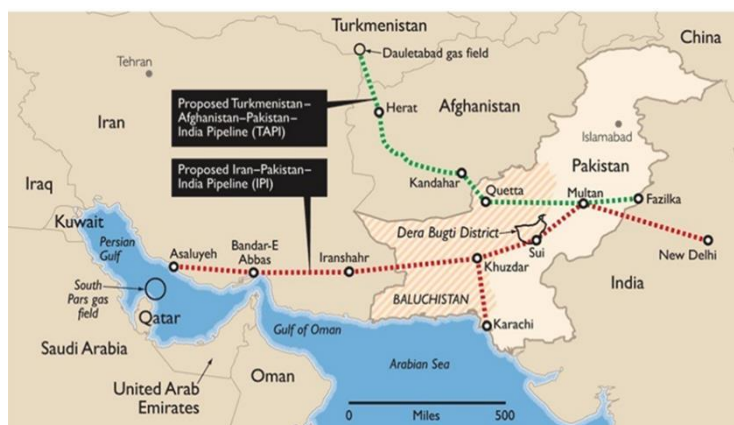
Turkmenistan
China
Tehran
Dauletabad gas field
Proposed Turkmenistan–Afghanistan–Pakistan–India Pipeline (TAPI)
Herat
Afghanistan
Iran
Islamabad
Proposed Iran–Pakistan–India Pipeline (IPI)
Pakistan
Iraq
Kandahar
Quetta
Multan
Fazilka
Kuwait
Persian Gulf
Dera Bugti District
Asaluyeh
Bandar-E Abbas
Iranshahr
Sui
New Delhi
South Pars gas field
Khuzdar
BALUCHISTAN
India
Qatar
Gulf of Oman
Karachi
Saudi Arabia
Oman
Arabian Sea
United Arab Emirates
0
Miles
500